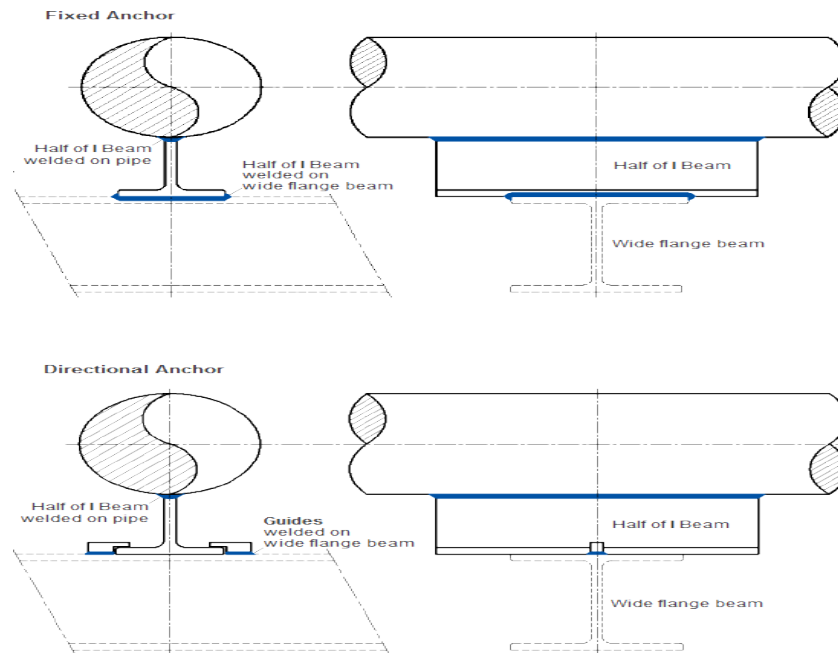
Fixed Anchor

Half of I Beam welded on pipe

Half of I Beam welded on wide flange beam

Half of I Beam

Wide flange beam

Directional Anchor

Half of I Beam welded on pipe

Guides welded on wide flange beam

Half of I Beam

Wide flange beam